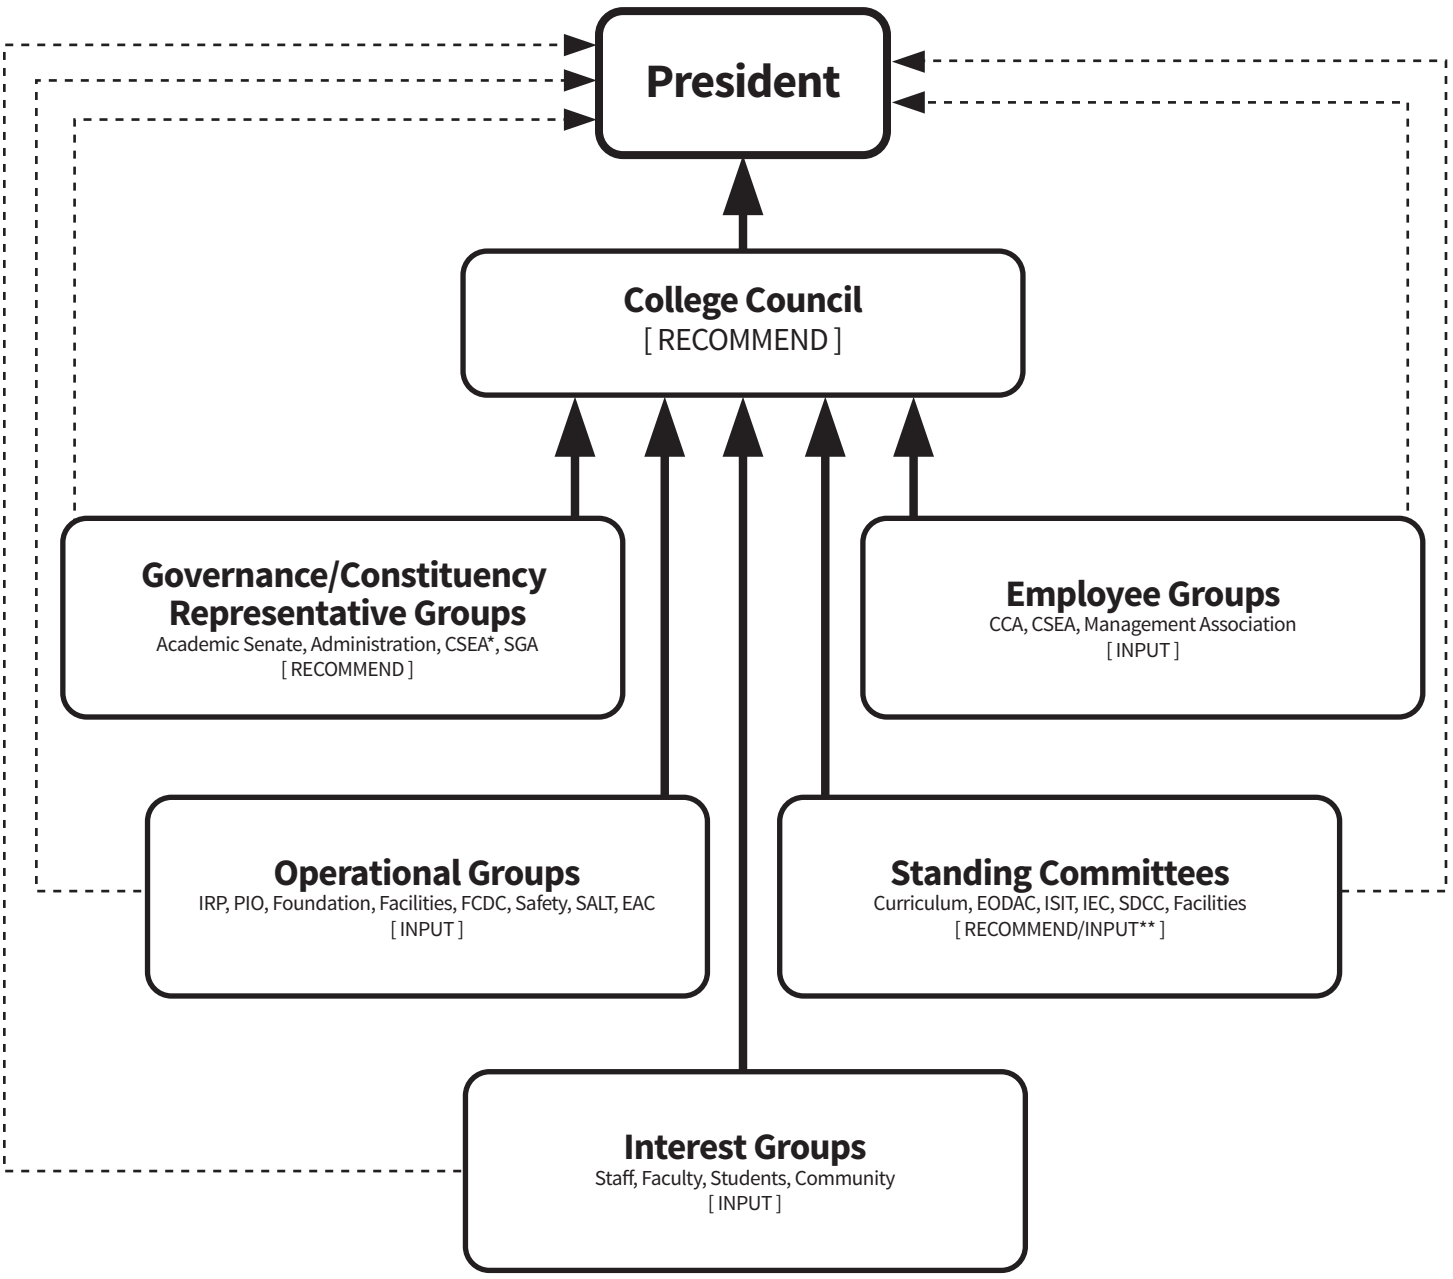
President

College Council
[ RECOMMEND ]

Governance/Constituency Representative Groups
Academic Senate, Administration, CSEA*, SGA
[ RECOMMEND ]

Employee Groups
CCA, CSEA, Management Association
[ INPUT ]

Operational Groups
IRP, PIO, Foundation, Facilities, FCDC, Safety, SALT, EAC
[ INPUT ]

Standing Committees
Curriculum, EODAC, ISIT, IEC, SDCC, Facilities
[ RECOMMEND/INPUT** ]

Interest Groups
Staff, Faculty, Students, Community
[ INPUT ]